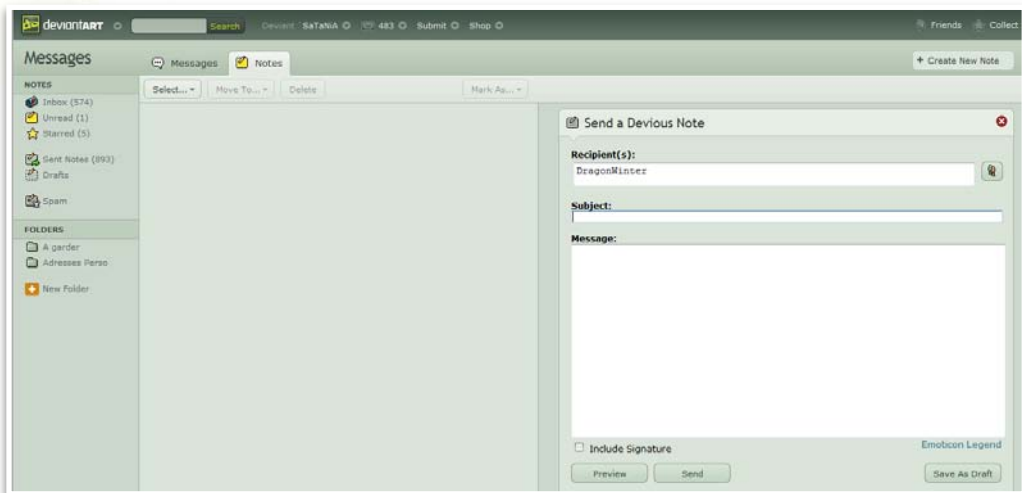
deviantART Search Deviant SaTaNiA 483 Submit Shop Friends Collect

Messages

Messages Notes

+ Create New Note

Select... Move To... Delete Mark As...

NOTES
Inbox (574)
Unread (1)
Starred (5)

Sent Notes (893)
Drafts

Spam

FOLDERS
A garder
Adresses Perso

New Folder

Send a Devious Note

Recipient(s):
DragonWinter

Subject:

Message:

Include Signature

Emoticon Legend

Preview Send Save As Draft